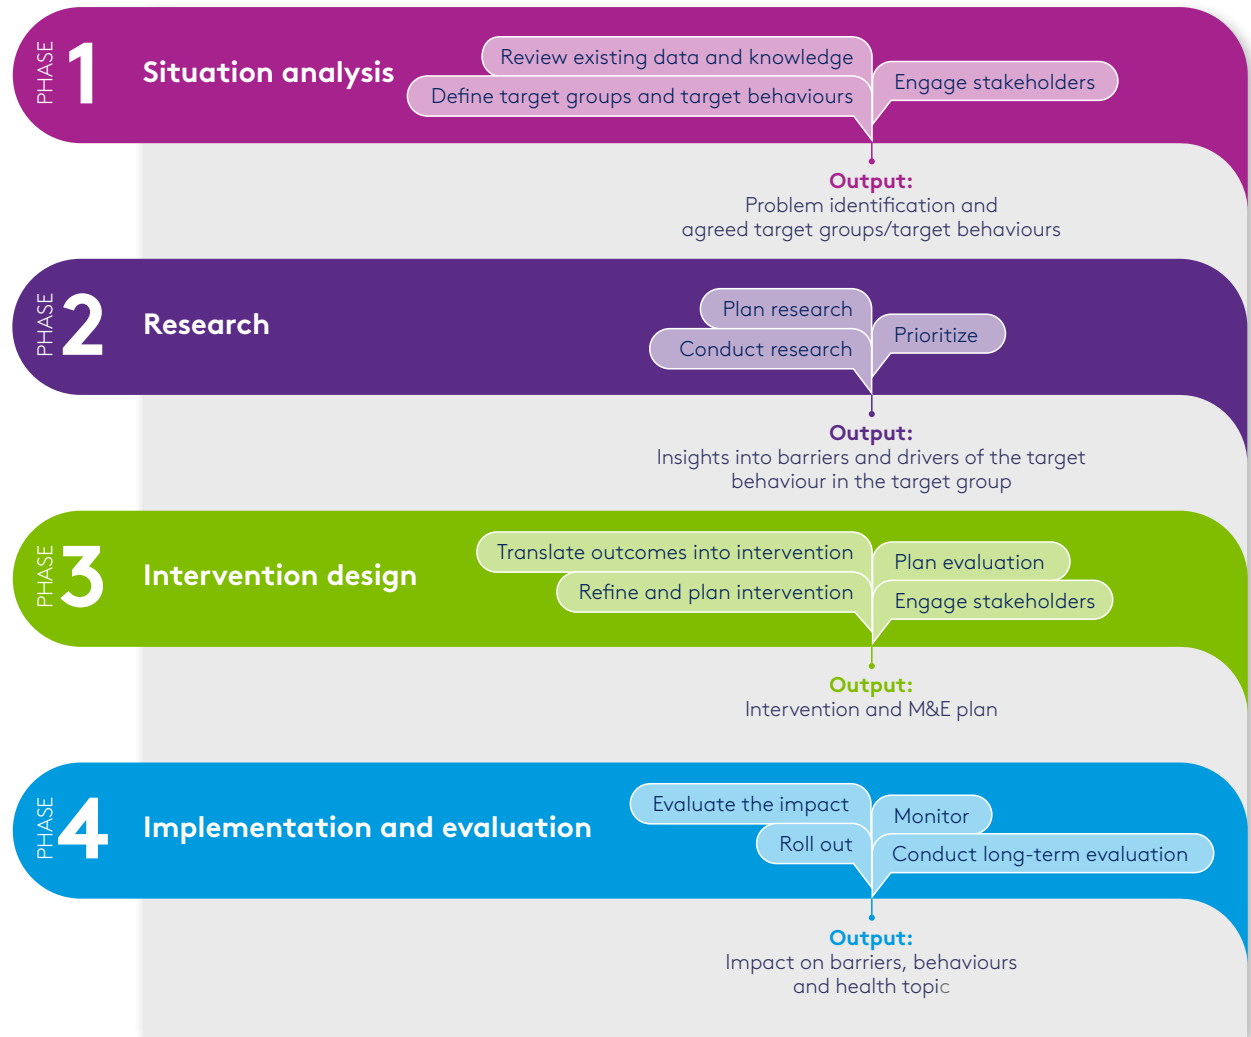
PHASE 1 Situation analysis

Review existing data and knowledge
Define target groups and target behaviours
Engage stakeholders

Output:
Problem identification and agreed target groups/target behaviours

PHASE 2 Research

Plan research
Conduct research
Prioritize

Output:
Insights into barriers and drivers of the target behaviour in the target group

PHASE 3 Intervention design

Translate outcomes into intervention
Refine and plan intervention
Plan evaluation
Engage stakeholders

Output:
Intervention and M&E plan

PHASE 4 Implementation and evaluation

Evaluate the impact
Roll out
Monitor
Conduct long-term evaluation

Output:
Impact on barriers, behaviours and health topic